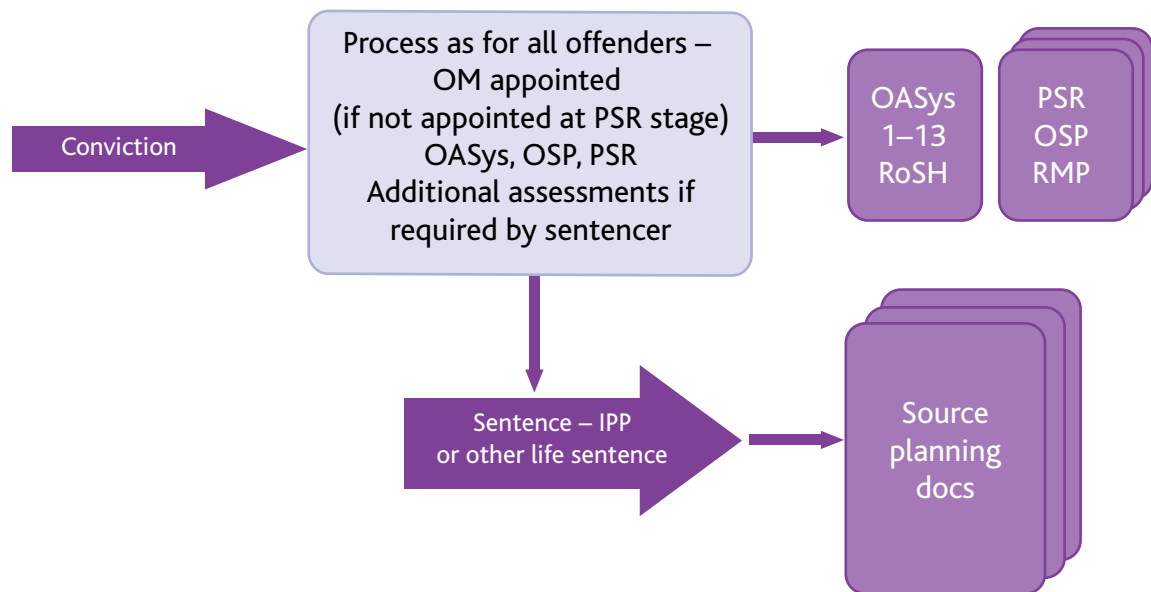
Conviction

Process as for all offenders – OM appointed (if not appointed at PSR stage) OASys, OSP, PSR Additional assessments if required by sentencer

OASys 1–13 RoSH

PSR OSP RMP

Sentence – IPP or other life sentence

Source planning docs